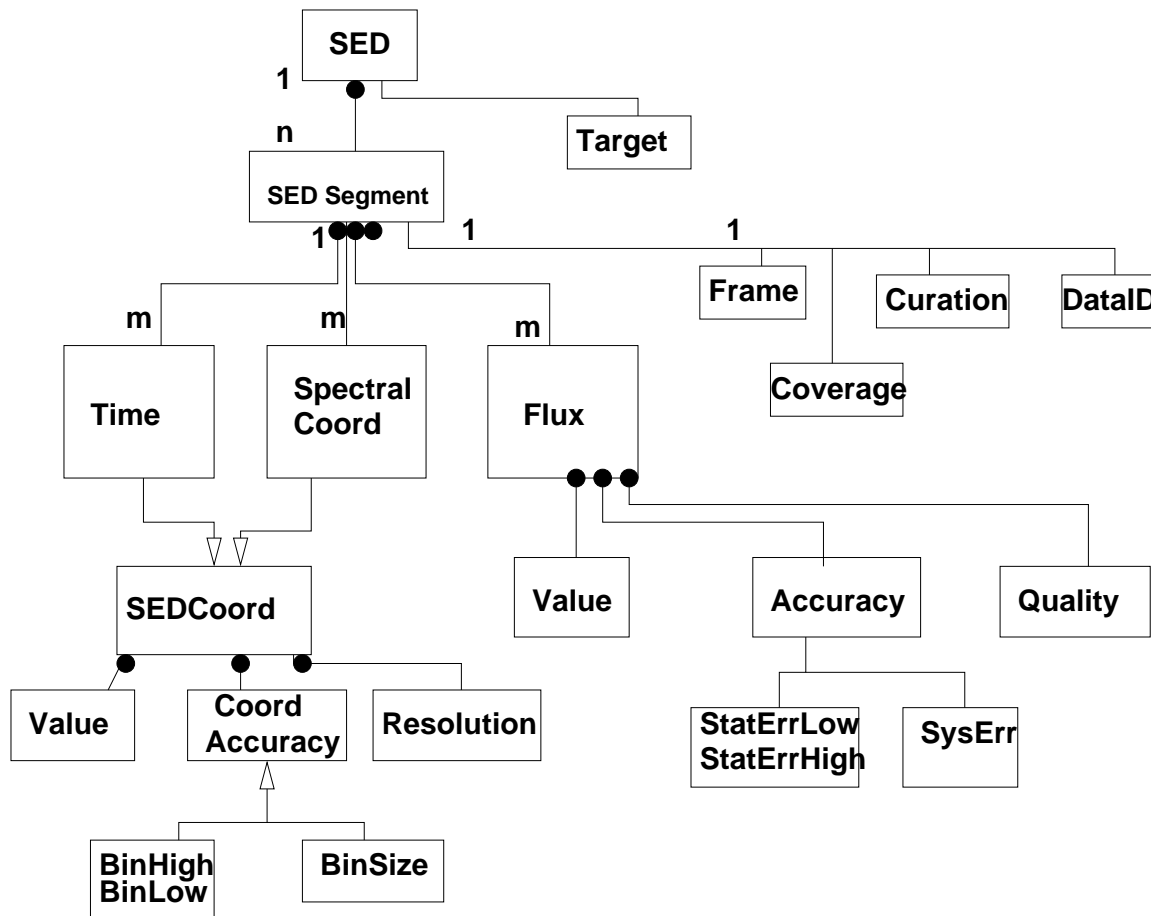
SED

1

Target

n

SED Segment

1

1

1

Frame

Curation

DataID

m

m

m

Coverage

Time

Spectral Coord

Flux

SEDCoord

Value

Accuracy

Quality

Value

Coord Accuracy

Resolution

StatErrLow
StatErrHigh

SysErr

BinHigh
BinLow

BinSize